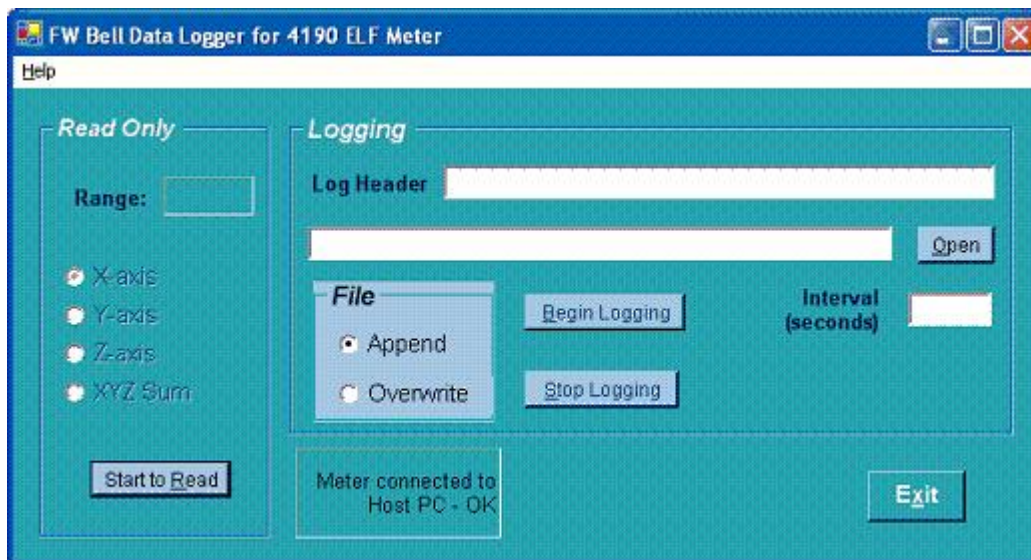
FW Bell Data Logger for 4190 ELF Meter

Help

Read Only

Range:

X-axis

Y-axis

Z-axis

XYZ Sum

Start to Read

Logging

Log Header

Open

File

Append

Overwrite

Begin Logging

Stop Logging

Interval (seconds)

Meter connected to Host PC - OK

Exit